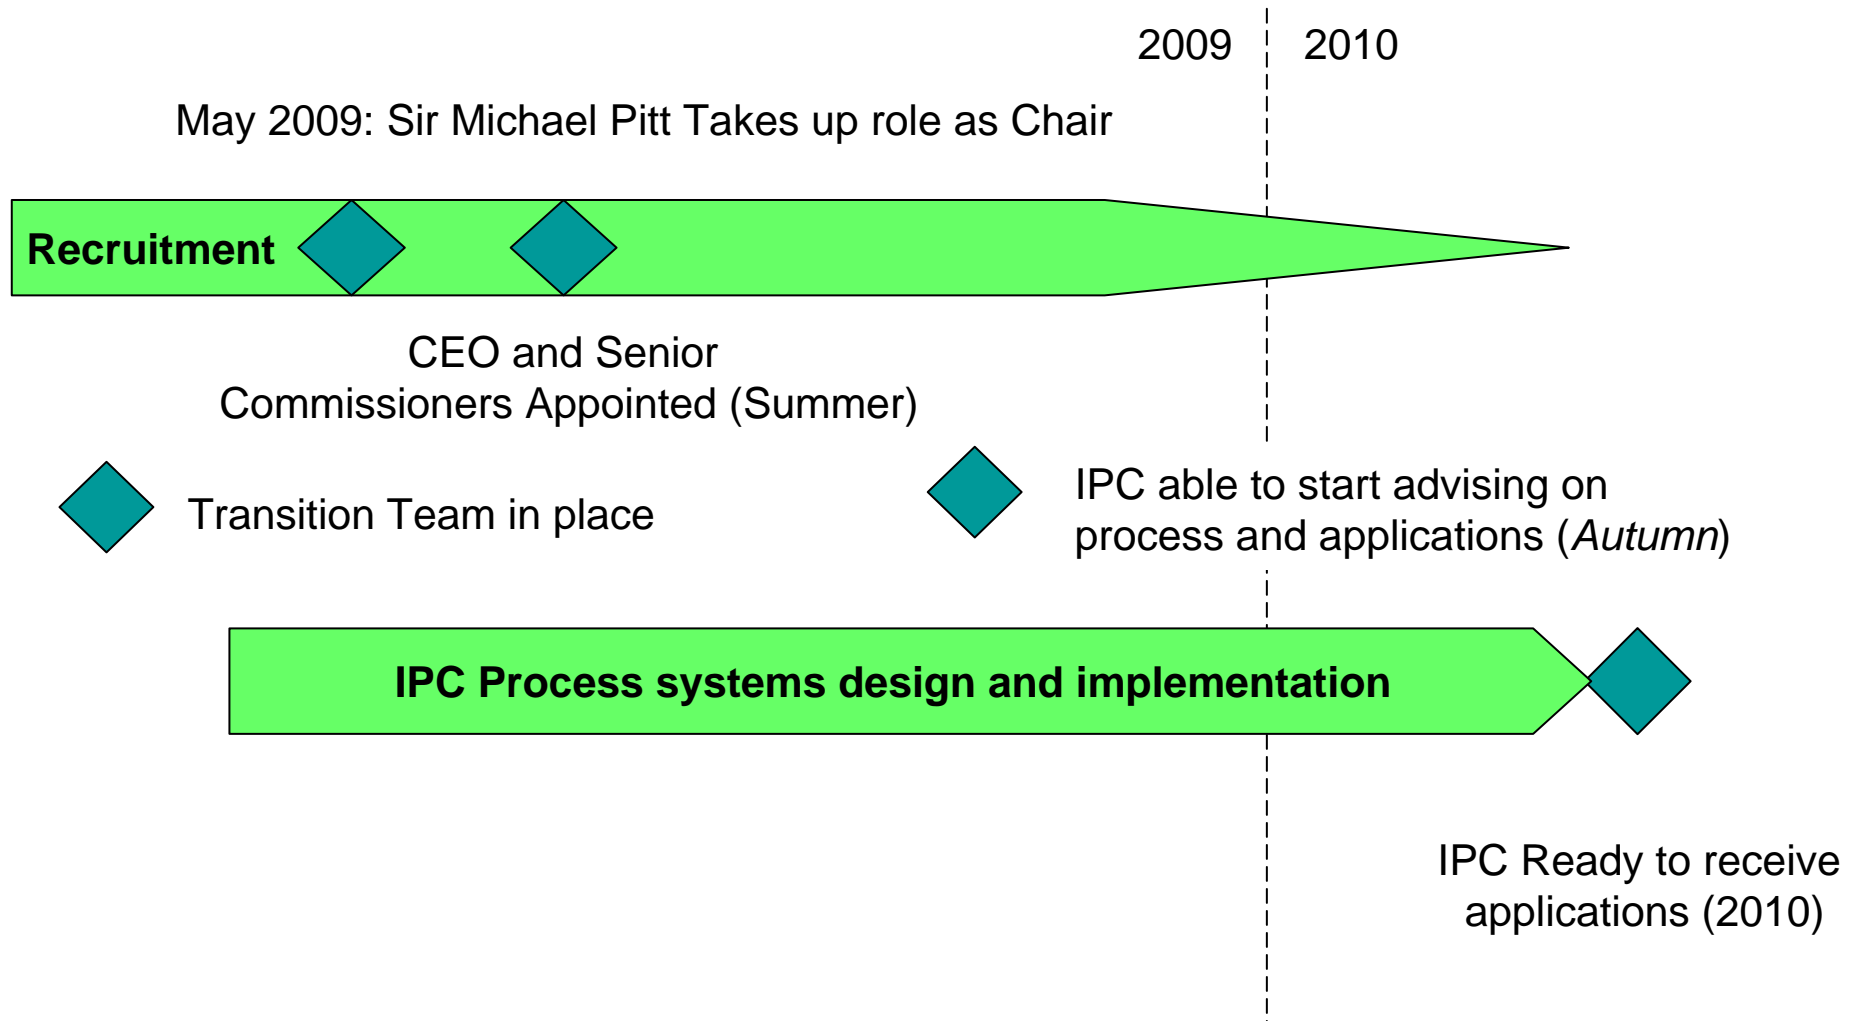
2009 2010

May 2009: Sir Michael Pitt Takes up role as Chair

Recruitment

CEO and Senior Commissioners Appointed (Summer)

Transition Team in place

IPC able to start advising on process and applications (*Autumn*)

IPC Process systems design and implementation

IPC Ready to receive applications (2010)